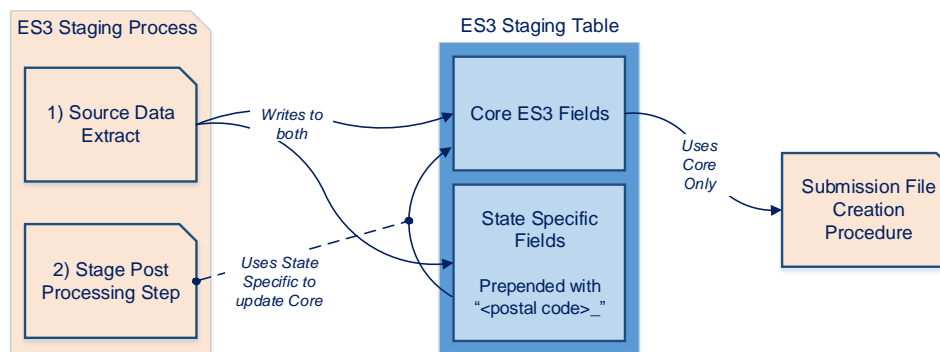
ES3 Staging Process

1) Source Data Extract

2) Stage Post Processing Step

Writes to both

Uses State Specific to update Core

ES3 Staging Table

Core ES3 Fields

State Specific Fields

Prepended with "<postal code>_"

Uses Core Only

Submission File Creation Procedure